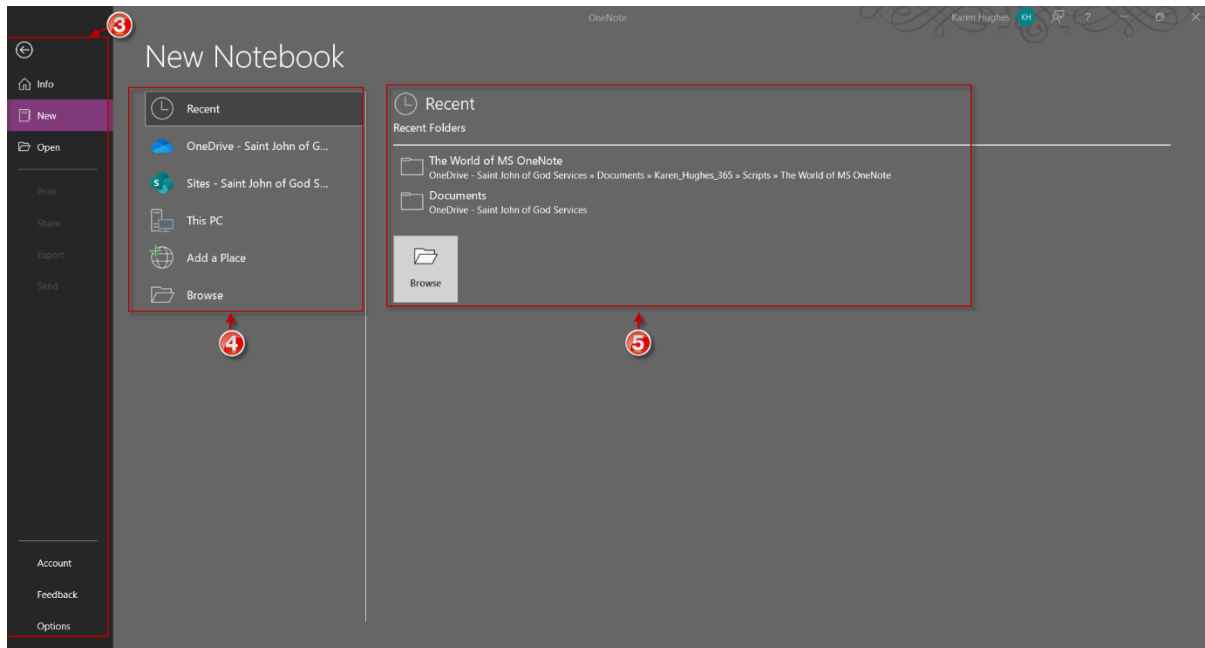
OneNote

Karen Hughes KH

3

Info

New

Open

Print

Share

Export

Send

Account

Feedback

Options

New Notebook

Recent

OneDrive - Saint John of G...

Sites - Saint John of God S...

This PC

Add a Place

Browse

4

Recent

Recent Folders

The World of MS OneNote
OneDrive - Saint John of God Services » Documents » Karen_Hughes_365 » Scripts » The World of MS OneNote

Documents
OneDrive - Saint John of God Services

Browse

5